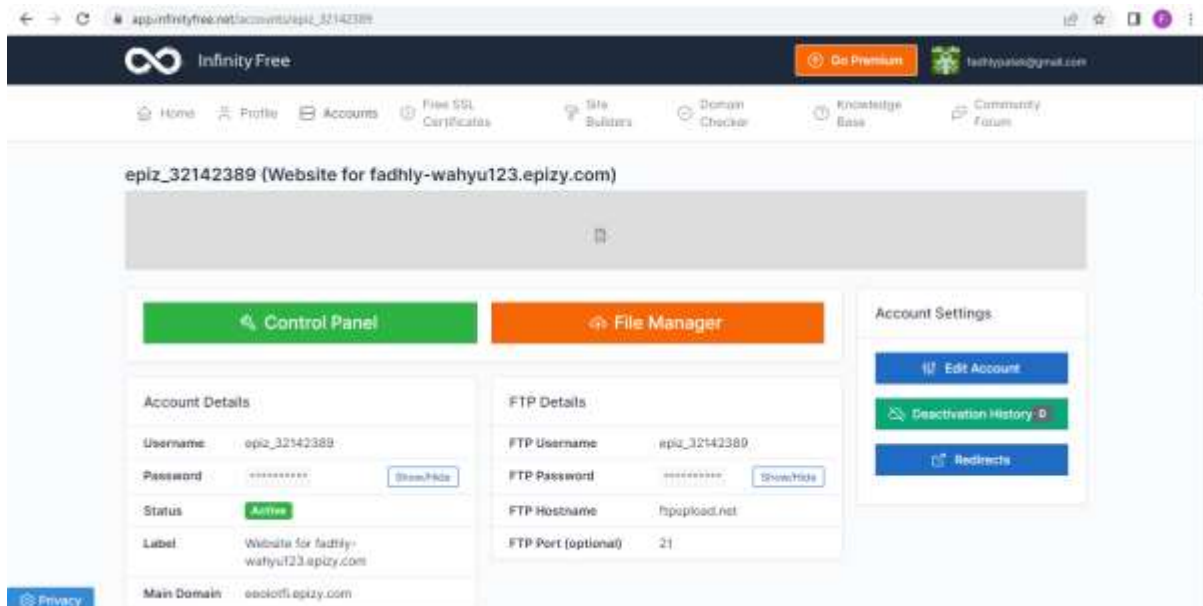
app.infinityfree.net/accounts/epiz_32142389

Infinity Free

Go Premium

fadhlypalah@gmail.com

Home Profile Accounts Free SSL Certificates Site Builders Domain Checker Knowledge Base Community Forum

epiz_32142389 (Website for fadhly-wahyu123.epizy.com)

Control Panel

File Manager

Account Settings

Edit Account

Deactivation History 0

Redirects

Account Details

| | | |
|---|---|---|
| Username | epiz_32142389 | |
| Password | ********** | Show/Hide |
| Status | Active | |
| Label | Website for fadhly-wahyu123.epizy.com | |
| Main Domain | eeolotfi.epizy.com | |

FTP Details

| | | |
|---|---|---|
| FTP Username | epiz_32142389 | |
| FTP Password | ********** | Show/Hide |
| FTP Hostname | ftpupload.net | |
| FTP Port (optional) | 21 | |

Privacy